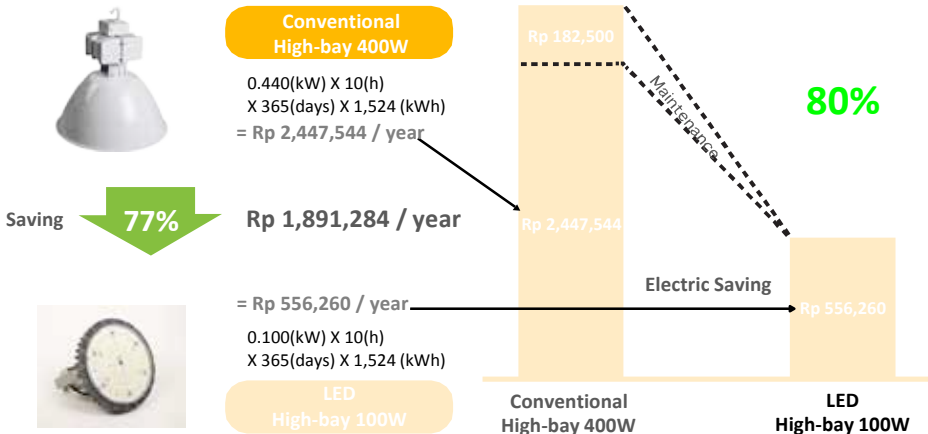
Conventional
High-bay 400W

0.440(kW) X 10(h)
X 365(days) X 1,524 (kWh)
= Rp 2,447,544 / year

Saving 77%

Rp 1,891,284 / year

= Rp 556,260 / year

0.100(kW) X 10(h)
X 365(days) X 1,524 (kWh)

LED
High-bay 100W

Rp 182,500

Maintenance

80%

Rp 2,447,544

Electric Saving

Rp 556,260

Conventional
High-bay 400W

LED
High-bay 100W